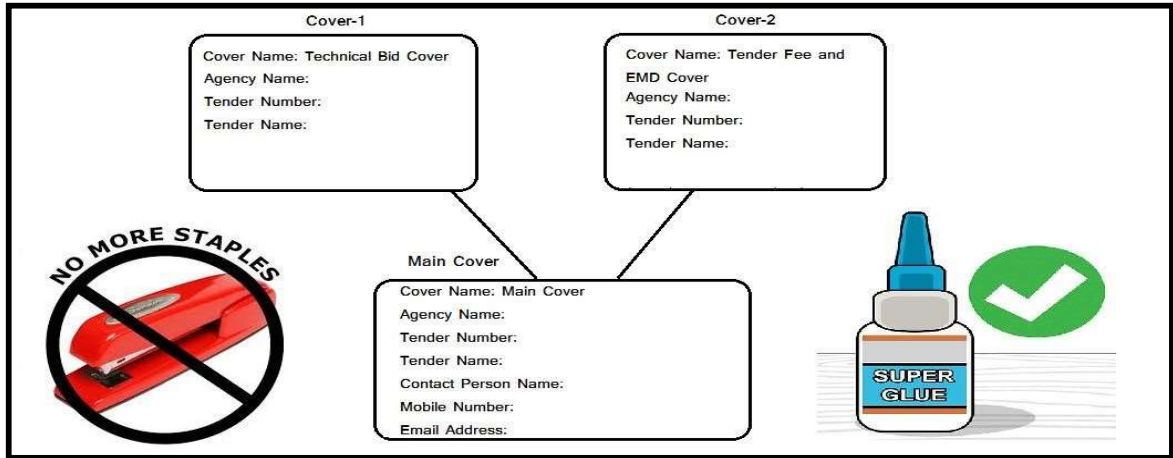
Cover-1

Cover Name: Technical Bid Cover
Agency Name:
Tender Number:
Tender Name:

Cover-2

Cover Name: Tender Fee and EMD Cover
Agency Name:
Tender Number:
Tender Name:

NO MORE STAPLES

Main Cover

Cover Name: Main Cover
Agency Name:
Tender Number:
Tender Name:
Contact Person Name:
Mobile Number:
Email Address:

SUPER GLUE